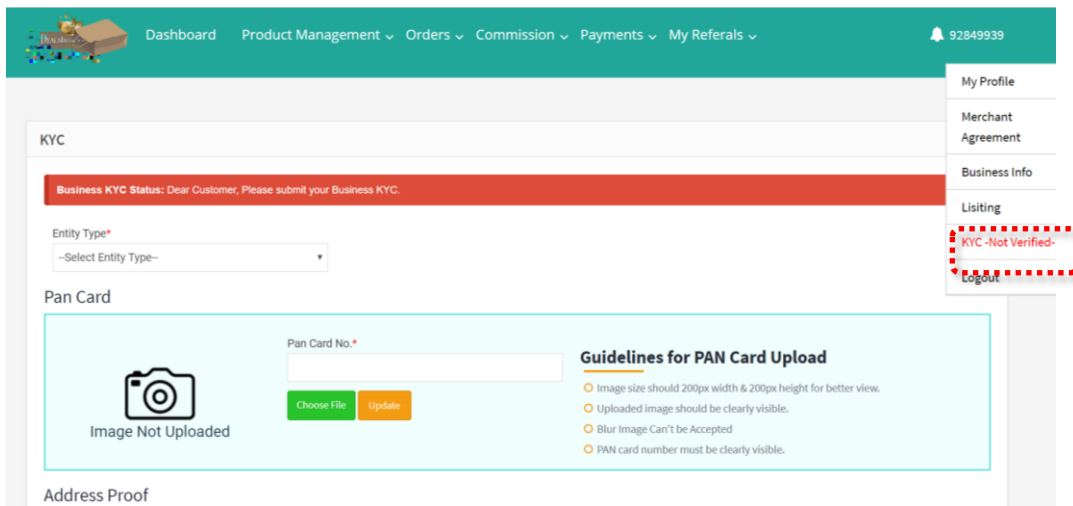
Dashboard Product Management ⌄ Orders ⌄ Commission ⌄ Payments ⌄ My Referals ⌄

92849939

My Profile

Merchant Agreement

Business Info

Lisiting

KYC -Not Verified-

Logout

KYC

Business KYC Status: Dear Customer, Please submit your Business KYC.

Entity Type*

--Select Entity Type--

Pan Card

Image Not Uploaded

Pan Card No.*

Choose File Update

Guidelines for PAN Card Upload

Image size should 200px width & 200px height for better view.

Uploaded image should be clearly visible.

Blur Image Can't be Accepted

PAN card number must be clearly visible.

Address Proof